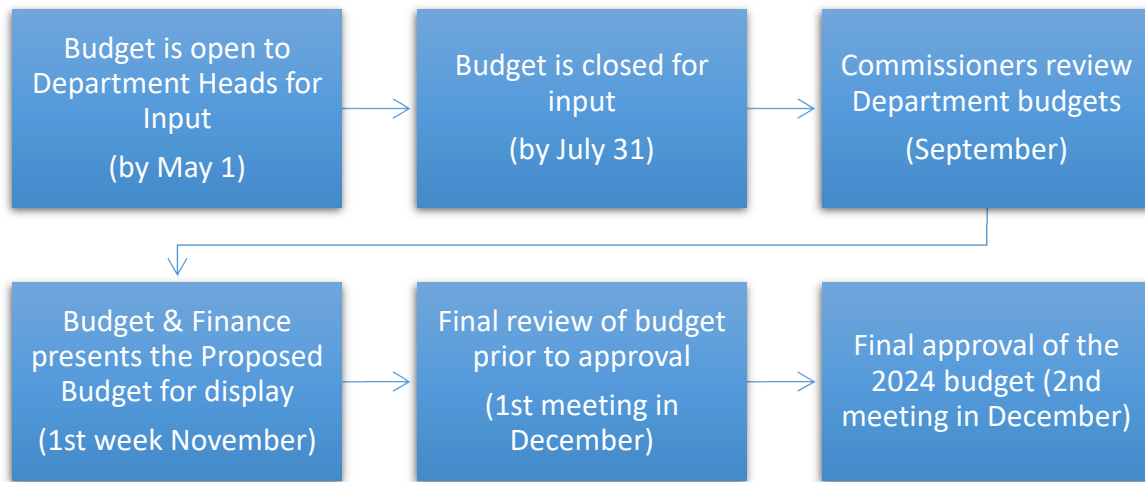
Budget is open to Department Heads for Input

(by May 1)

Budget is closed for input

(by July 31)

Commissioners review Department budgets

(September)

Budget & Finance presents the Proposed Budget for display

(1st week November)

Final review of budget prior to approval

(1st meeting in December)

Final approval of the 2024 budget (2nd meeting in December)